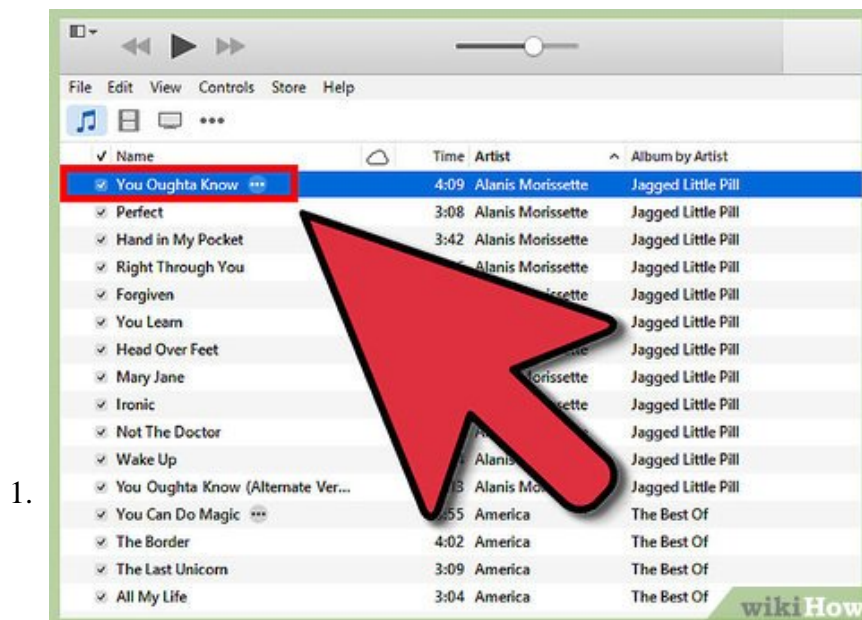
1.

File Edit View Controls Store Help

| ✓ | Name | | Time | Artist | Album by Artist |
|---|---|---|---|---|---|
| ✓ | You Oughta Know ••• | | 4:09 | Alanis Morissette | Jagged Little Pill |
| ✓ | Perfect | | 3:08 | Alanis Morissette | Jagged Little Pill |
| ✓ | Hand in My Pocket | | 3:42 | Alanis Morissette | Jagged Little Pill |
| ✓ | Right Through You | | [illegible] | Alanis Morissette | Jagged Little Pill |
| ✓ | Forgiven | | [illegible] | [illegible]sette | Jagged Little Pill |
| ✓ | You Learn | | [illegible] | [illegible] | Jagged Little Pill |
| ✓ | Head Over Feet | | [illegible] | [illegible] | Jagged Little Pill |
| ✓ | Mary Jane | | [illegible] | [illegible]orissette | Jagged Little Pill |
| ✓ | Ironic | | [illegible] | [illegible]ette | Jagged Little Pill |
| ✓ | Not The Doctor | | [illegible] | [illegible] | Jagged Little Pill |
| ✓ | Wake Up | | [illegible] | Alanis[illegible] | Jagged Little Pill |
| ✓ | You Oughta Know (Alternate Ver... | | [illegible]3 | Alanis Mo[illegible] | Jagged Little Pill |
| ✓ | You Can Do Magic ••• | | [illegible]:55 | America | The Best Of |
| ✓ | The Border | | 4:02 | America | The Best Of |
| ✓ | The Last Unicorn | | 3:09 | America | The Best Of |
| ✓ | All My Life | | 3:04 | America | The Best Of |

wikiHow